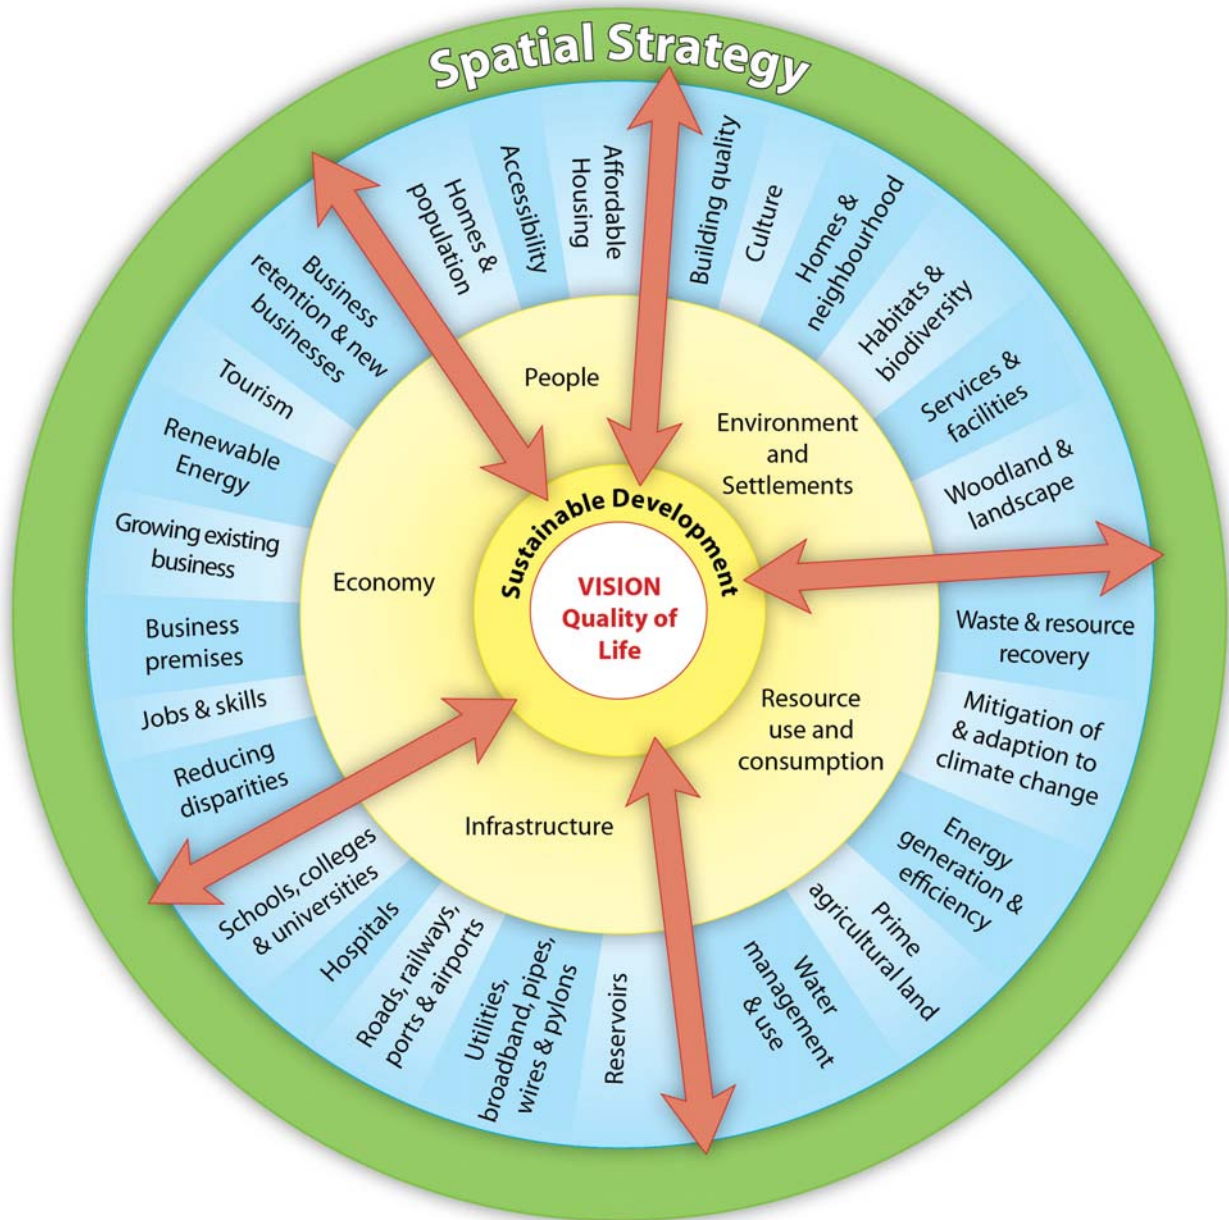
Spatial Strategy

VISION
Quality of Life

Sustainable Development

People

Environment and Settlements

Resource use and consumption

Infrastructure

Economy

Homes & population

Accessibility

Affordable Housing

Building quality

Culture

Homes & neighbourhood

Habitats & biodiversity

Services & facilities

Woodland & landscape

Waste & resource recovery

Mitigation of & adaption to climate change

Energy generation & efficiency

Prime agricultural land

Water management & use

Reservoirs

Utilities, broadband, pipes, wires & pylons

Roads, railways, ports & airports

Hospitals

Schools, colleges & universities

Reducing disparities

Jobs & skills

Business premises

Growing existing business

Renewable Energy

Tourism

Business retention & new businesses